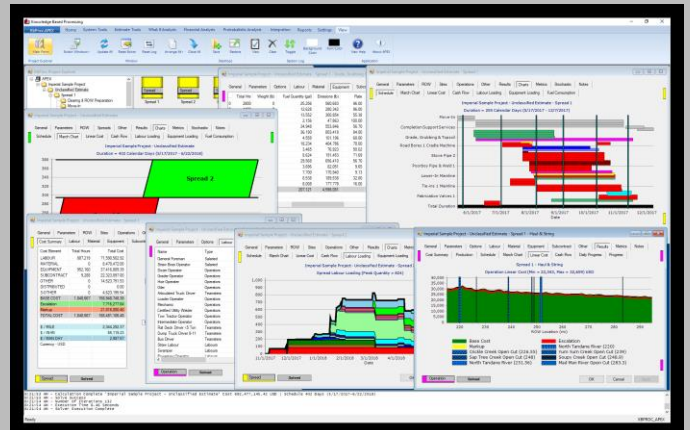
Knowledge Based Processing

Imperial Sample Project

Spread 2

Imperial Sample Project - Unclassified Estimate - Spread 1

Imperial Sample Project - Unclassified Estimate

Imperial Sample Project - Unclassified Estimate - Spread 1

Spread 1 - Haul & String

Base Cost
Excavation
Double Creek Open Cut (226.10)
Sage Tree Creek Open Cut (224.81)
North Tandano River (225)
Rush Iron Creek Open Cut (244.0)
North Tandano River (161.96)
Mad Men River Open Cut (265.5)

Calculation Complete

Apply
OK
Cancel